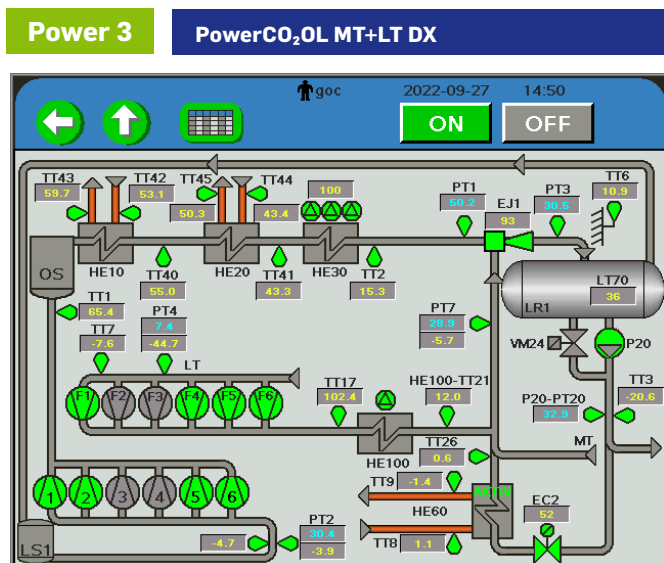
Power 3

PowerCO$_2$OL MT+LT DX

goc 2022-09-27 14:50

ON

OFF

TT43
59.7

TT42
53.1

TT45

TT44

50.3

43.4

100

PT1
50.2

EJ1
93

PT3
30.5

TT6
10.9

OS

HE10

HE20

HE30

TT40
55.0

TT41
43.3

TT2
15.3

LT70
36

LR1

TT1
65.4

TT7
-7.6

PT4
7.4
-44.7

PT7
28.9
-5.7

VM24

P20

LT

F1 F2 F3 F4 F5 F6

TT17
102.4

HE100-TT21
12.0

P20-PT20
32.9

TT3
-20.6

HE100

TT26
0.6

MT

TT9
-1.4

HE60

EC2
52

1 2 3 4 5 6

LS1

PT2
30.4
-3.9

-4.7

TT8
1.1